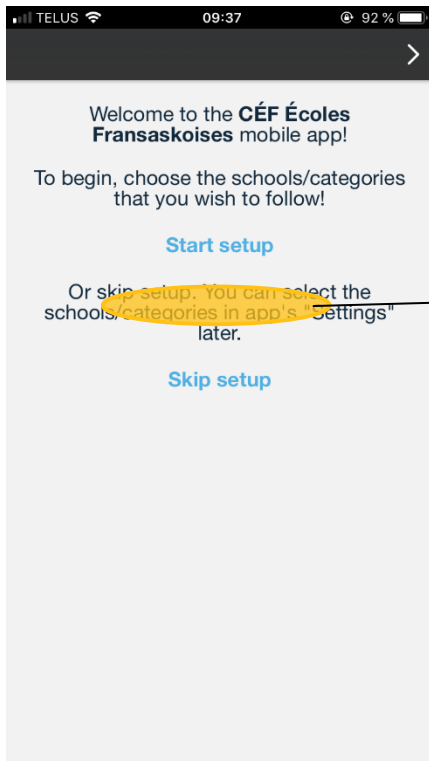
TELUS 09:37 92 %

>

Welcome to the **CÉF Écoles Fransaskoises** mobile app!

To begin, choose the schools/categories that you wish to follow!

Start setup

Or skip setup. You can select the schools/categories in app's "Settings" later.

Skip setup